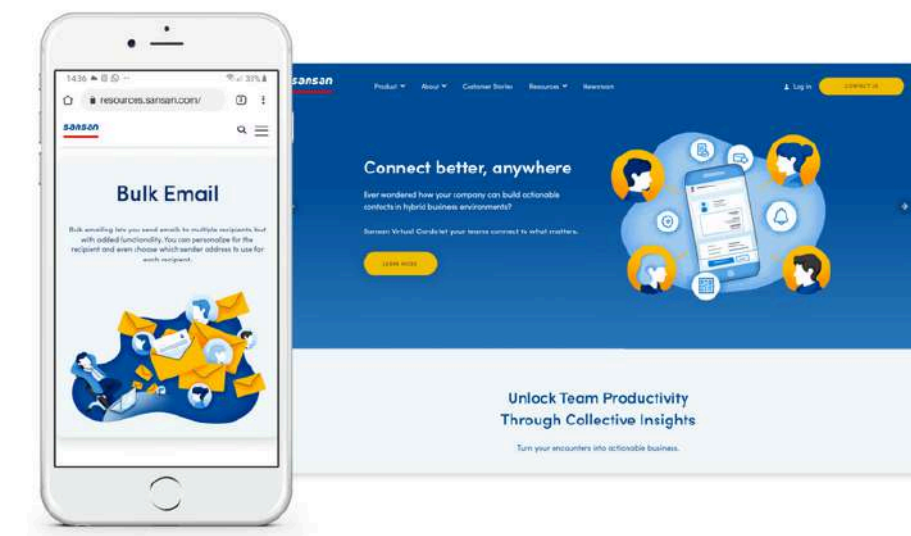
14:36 31%

resources.sansan.com/

sansan

Bulk Email

Bulk emailing lets you send email to multiple recipients but with added functionality. You can personalize for the recipient and even choose which sender address to use for each recipient.

sansan

Product About Customer Stories Resources Newsroom

Log in

CONTACT US

Connect better, anywhere

Ever wondered how your company can build actionable contacts in hybrid business environments?

Sansan Virtual Cards let your teams connect to what matters.

LEARN MORE

Unlock Team Productivity Through Collective Insights

Turn your encounters into actionable business.